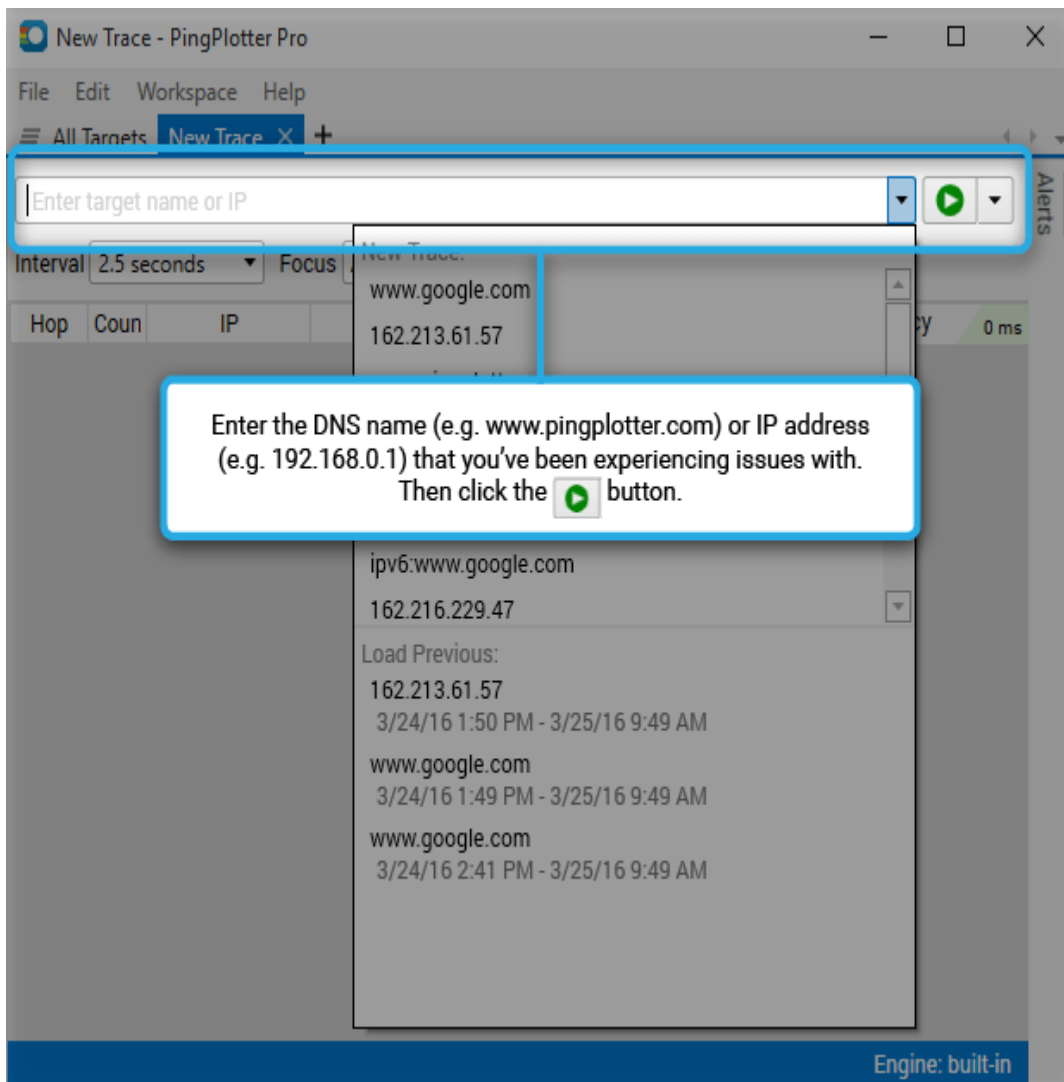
New Trace - PingPlotter Pro

File Edit Workspace Help

All Targets New Trace

Enter target name or IP

Alerts

Interval 2.5 seconds Focus

Hop Coun IP

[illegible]cy 0 ms

New Trace:

www.google.com

162.213.61.57

Enter the DNS name (e.g. www.pingplotter.com) or IP address (e.g. 192.168.0.1) that you've been experiencing issues with. Then click the button.

ipv6:www.google.com

162.216.229.47

Load Previous:

162.213.61.57
3/24/16 1:50 PM - 3/25/16 9:49 AM

www.google.com
3/24/16 1:49 PM - 3/25/16 9:49 AM

www.google.com
3/24/16 2:41 PM - 3/25/16 9:49 AM

Engine: built-in